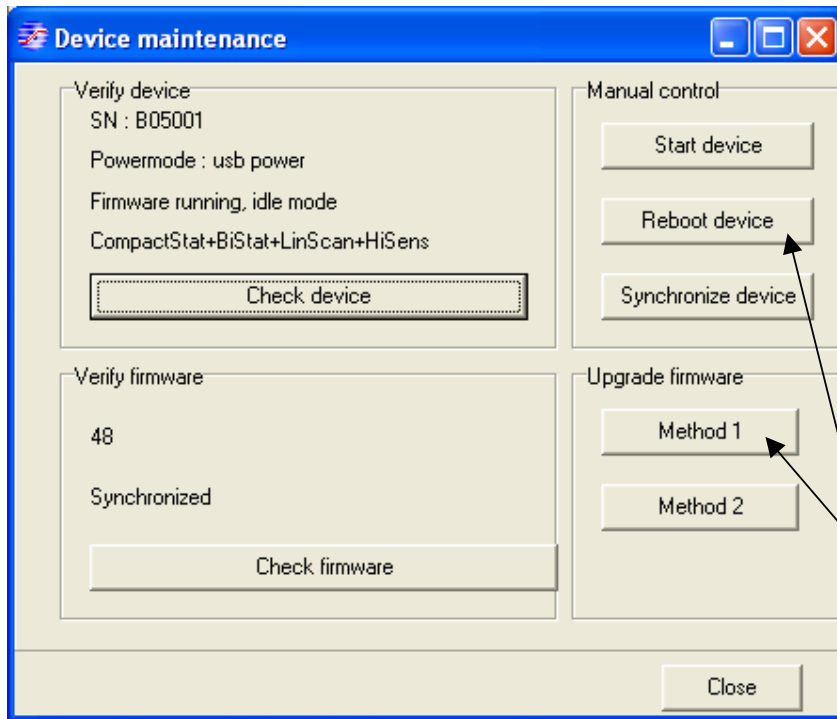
Device maintenance

Verify device
SN : B05001
Powermode : usb power
Firmware running, idle mode
CompactStat+BiStat+LinScan+HiSens
Check device

Manual control
Start device
Reboot device
Synchronize device

Verify firmware
48
Synchronized
Check firmware

Upgrade firmware
Method 1
Method 2

Close